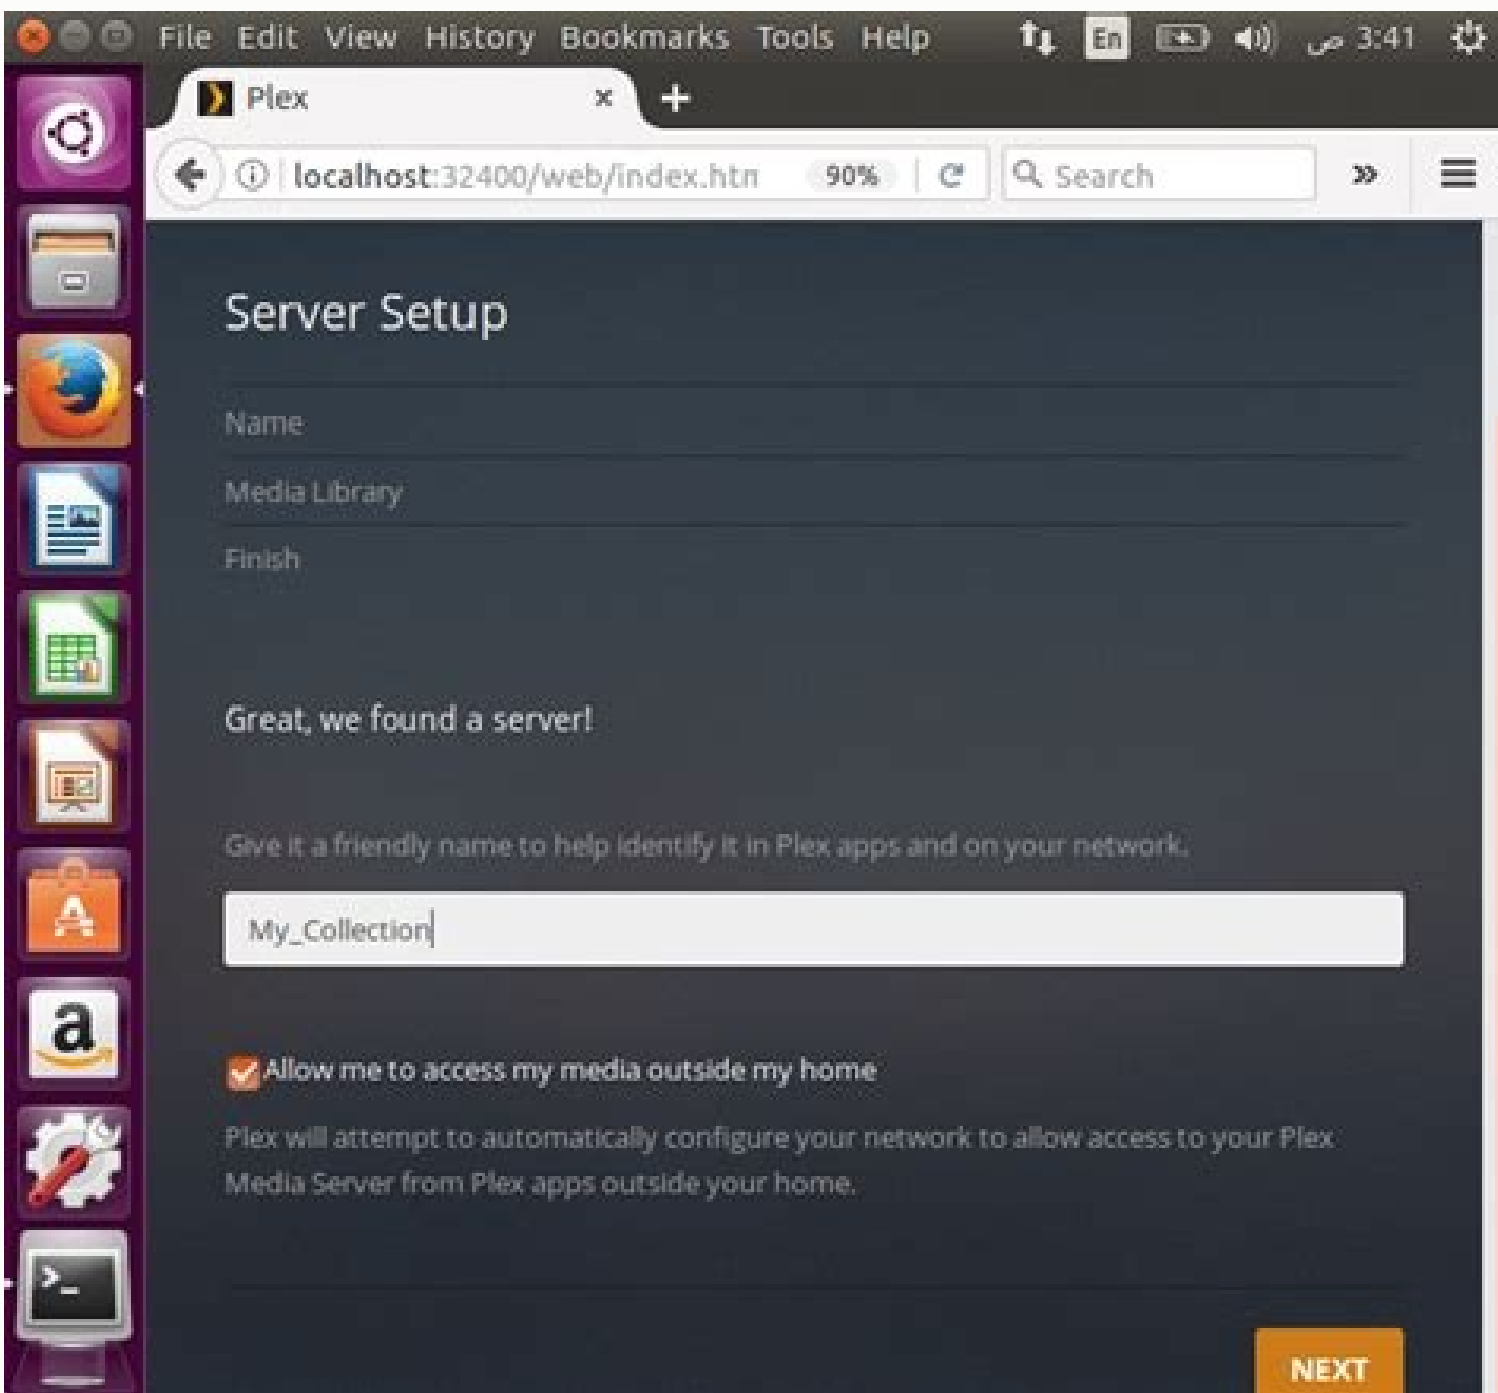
File Edit View History Bookmarks Tools Help En 3:41 ص

Plex

localhost:32400/web/index.htm 90% Search

Server Setup

Name

Media Library

Finish

Great, we found a server!

Give it a friendly name to help identify it in Plex apps and on your network.

My_Collection

Allow me to access my media outside my home

Plex will attempt to automatically configure your network to allow access to your Plex Media Server from Plex apps outside your home.

NEXT